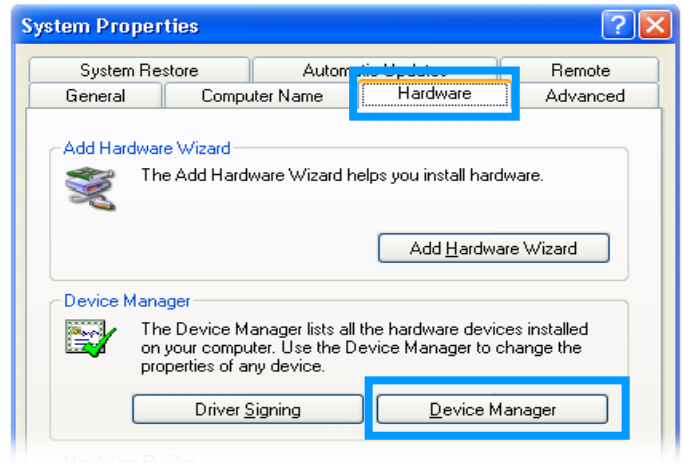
System Properties

System Restore | Automatic Updates | Remote
General | Computer Name | Hardware | Advanced

Add Hardware Wizard

The Add Hardware Wizard helps you install hardware.

Add Hardware Wizard

Device Manager

The Device Manager lists all the hardware devices installed on your computer. Use the Device Manager to change the properties of any device.

Driver Signing

Device Manager

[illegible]